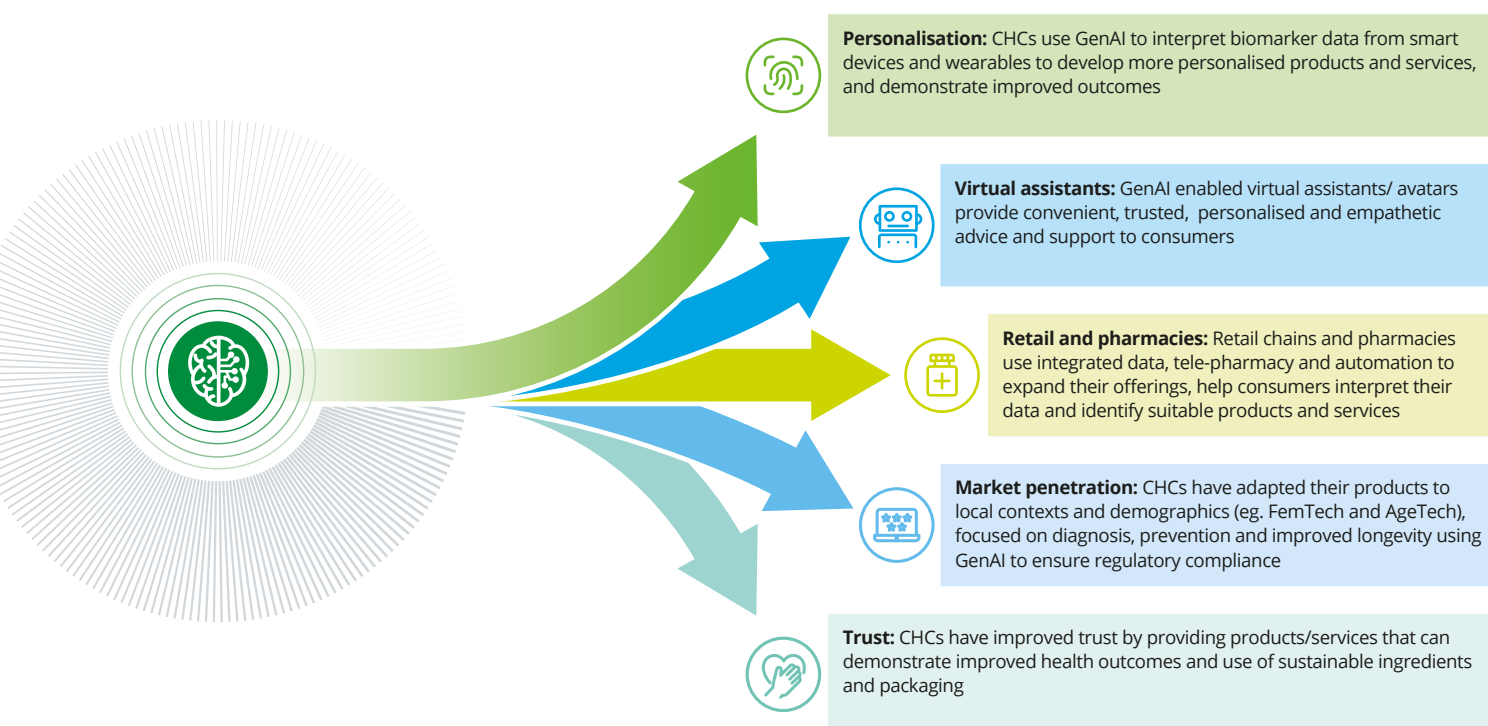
**Personalisation:** CHCs use GenAI to interpret biomarker data from smart devices and wearables to develop more personalised products and services, and demonstrate improved outcomes

**Virtual assistants:** GenAI enabled virtual assistants/ avatars provide convenient, trusted, personalised and empathetic advice and support to consumers

**Retail and pharmacies:** Retail chains and pharmacies use integrated data, tele-pharmacy and automation to expand their offerings, help consumers interpret their data and identify suitable products and services

**Market penetration:** CHCs have adapted their products to local contexts and demographics (eg. FemTech and AgeTech), focused on diagnosis, prevention and improved longevity using GenAI to ensure regulatory compliance

**Trust:** CHCs have improved trust by providing products/services that can demonstrate improved health outcomes and use of sustainable ingredients and packaging